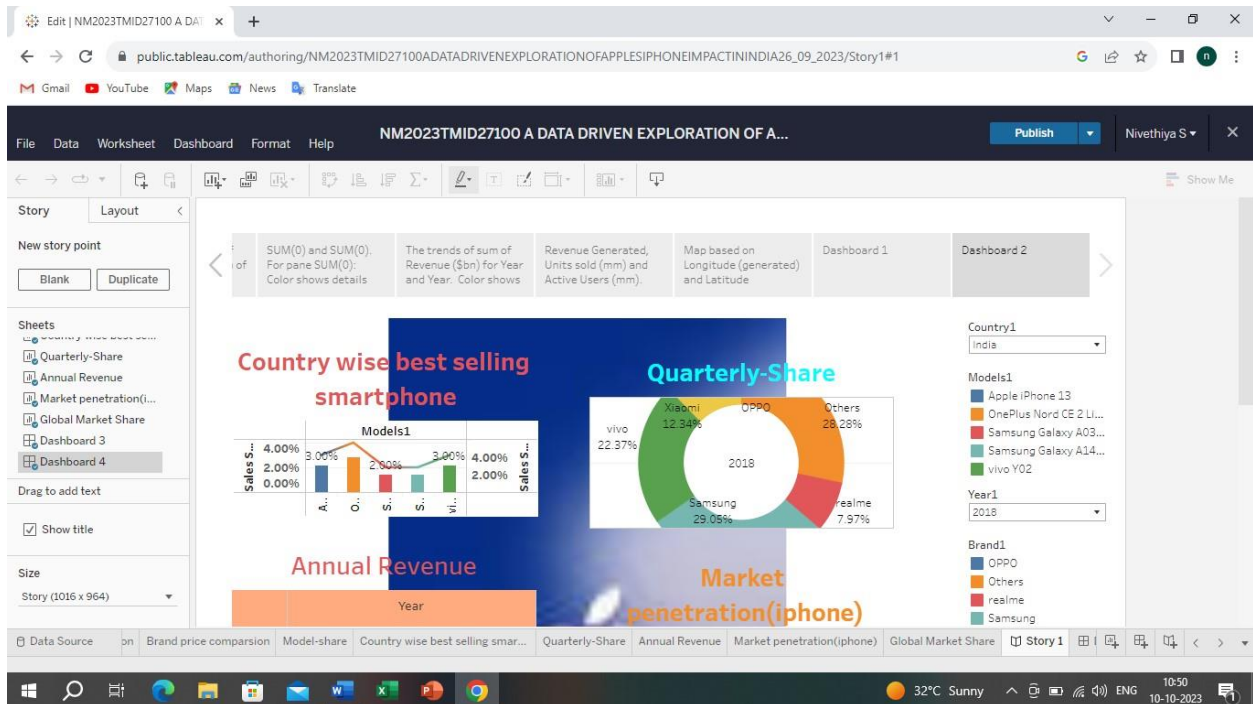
Edit | NM2023TMID27100 A DAT ×  +

public.tableau.com/authoring/NM2023TMID27100ADATADRIVENEXPLORATIONOFAPPLESIPHONEIMPACTININDIA26_09_2023/Story1#1

Gmail YouTube Maps News Translate

File Data Worksheet Dashboard Format Help

NM2023TMID27100 A DATA DRIVEN EXPLORATION OF A...

Publish

Nivethiya S

Show Me

Story Layout

New story point

Blank Duplicate

Sheets

Quarterly-Share
Annual Revenue
Market penetration(i...
Global Market Share
Dashboard 3
Dashboard 4

Drag to add text

Show title

Size

Story (1016 x 964)

of

SUM(0) and SUM(0). For pane SUM(0): Color shows details

The trends of sum of Revenue ($bn) for Year and Year. Color shows

Revenue Generated, Units sold (mm) and Active Users (mm).

Map based on Longitude (generated) and Latitude

Dashboard 1

Dashboard 2

Country wise best selling smartphone

Models1

Sales S...

4.00%
2.00%
0.00%

3.00%
2.00%
3.00%

4.00%
2.00%

Sales S...

A... O... S... S... vi...

Quarterly-Share

Xiaomi 12.34%
OPPO
Others 28.28%
vivo 22.37%
2018
Samsung 29.05%
realme 7.97%

Annual Revenue

Year

Market penetration(iphone)

Country1
India

Models1
Apple iPhone 13
OnePlus Nord CE 2 Li...
Samsung Galaxy A03...
Samsung Galaxy A14...
vivo Y02

Year1
2018

Brand1
OPPO
Others
realme
Samsung

Data Source | on | Brand price comparsion | Model-share | Country wise best selling smar... | Quarterly-Share | Annual Revenue | Market penetration(iphone) | Global Market Share | Story 1

32°C Sunny ENG 10:50 10-10-2023